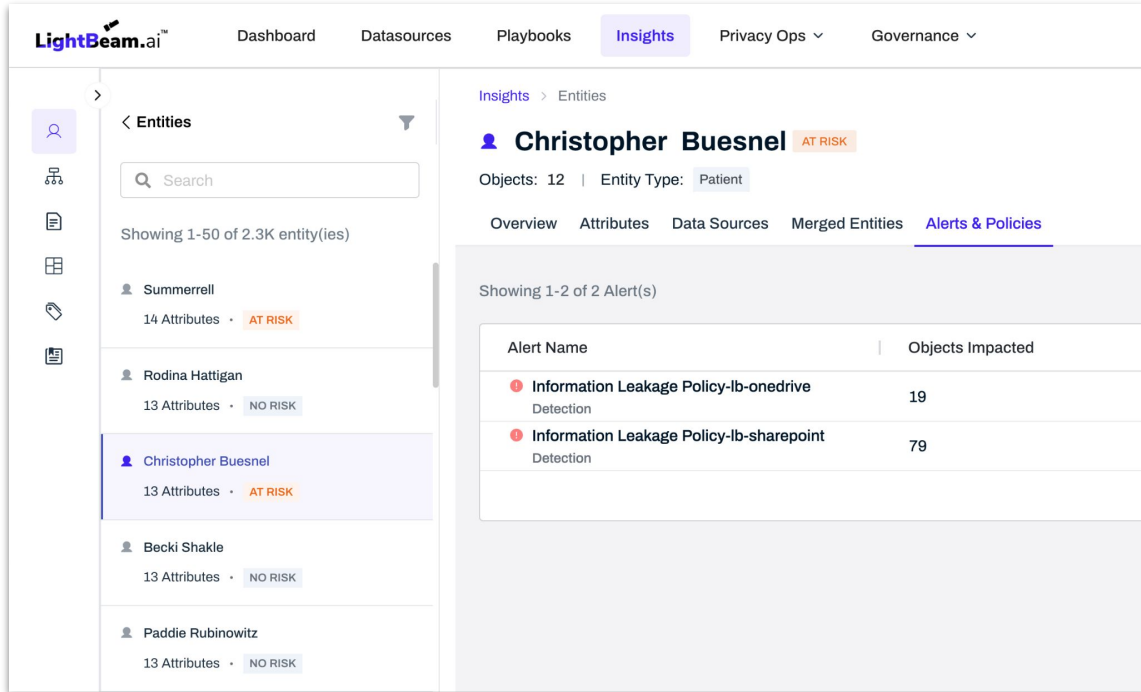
LightBeam.ai™

Dashboard Datasources Playbooks Insights Privacy Ops Governance

< Entities

Search

Showing 1-50 of 2.3K entity(ies)

Summerrell
14 Attributes • AT RISK

Rodina Hattigan
13 Attributes • NO RISK

Christopher Buesnel
13 Attributes • AT RISK

Becki Shakle
13 Attributes • NO RISK

Paddie Rubinowitz
13 Attributes • NO RISK

Insights > Entities

Christopher Buesnel AT RISK

Objects: 12 | Entity Type: Patient

Overview Attributes Data Sources Merged Entities Alerts & Policies

Showing 1-2 of 2 Alert(s)

| Alert Name | Objects Impacted |
|---|---|
| Information Leakage Policy-lb-onedrive Detection | 19 |
| Information Leakage Policy-lb-sharepoint Detection | 79 |